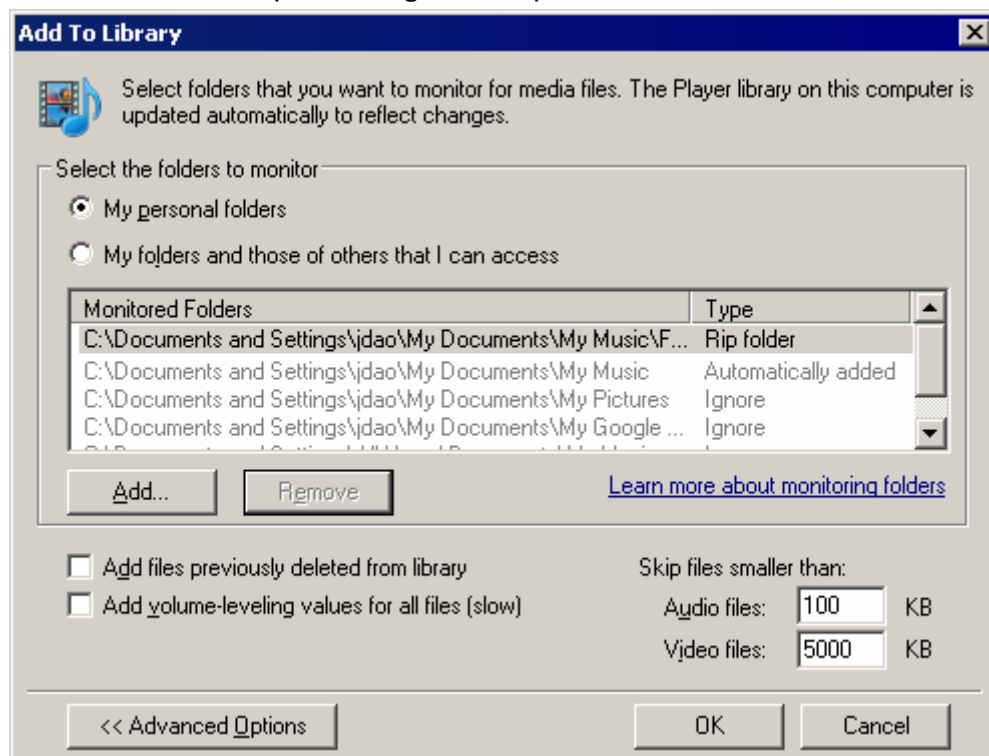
Add To Library

Select folders that you want to monitor for media files. The Player library on this computer is updated automatically to reflect changes.

Select the folders to monitor

My personal folders

My folders and those of others that I can access

| Monitored Folders | Type |
|---|---|
| C:\Documents and Settings\jdao\My Documents\My Music\F... | Rip folder |
| C:\Documents and Settings\jdao\My Documents\My Music | Automatically added |
| C:\Documents and Settings\jdao\My Documents\My Pictures | Ignore |
| C:\Documents and Settings\jdao\My Documents\My Google ... | Ignore |
| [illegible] | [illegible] |

Add...

Remove

Learn more about monitoring folders

Add files previously deleted from library

Add volume-leveling values for all files (slow)

Skip files smaller than:

Audio files: 100 KB

Video files: 5000 KB

<< Advanced Options

OK

Cancel